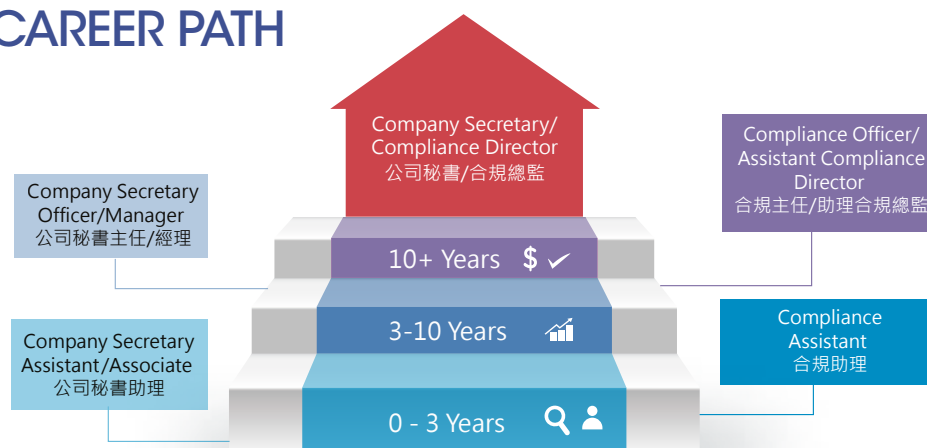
CAREER PATH

Company Secretary/ Compliance Director
公司秘書/合規總監

Company Secretary Officer/Manager
公司秘書主任/經理

Compliance Officer/ Assistant Compliance Director
合規主任/助理合規總監

10+ Years

3-10 Years

Company Secretary Assistant/Associate
公司秘書助理

Compliance Assistant
合規助理

0 - 3 Years